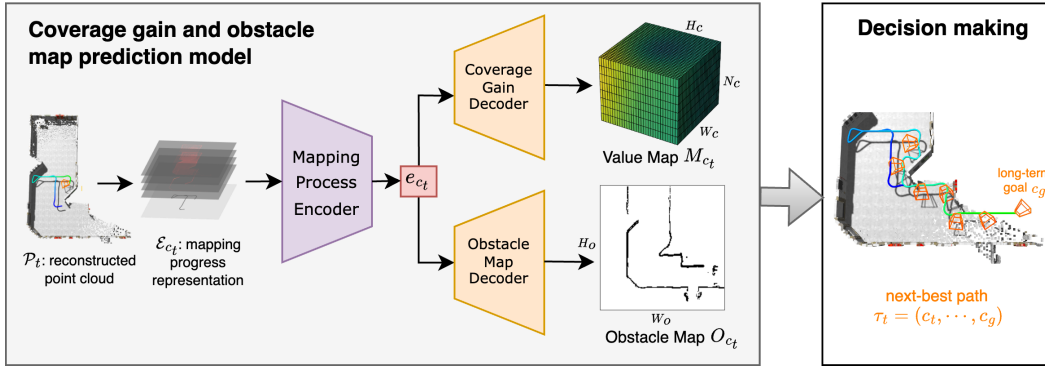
Coverage gain and obstacle map prediction model

$\mathcal{P}_t$: reconstructed point cloud

$\mathcal{E}_{c_t}$: mapping progress representation

Mapping Process Encoder

$e_{c_t}$

Coverage Gain Decoder

$H_c$

$N_c$

$W_c$

Value Map $M_{c_t}$

Obstacle Map Decoder

$H_o$

$W_o$

Obstacle Map $O_{c_t}$

Decision making

long-term goal $c_g$

next-best path

$\tau_t = (c_t, \cdots, c_g)$